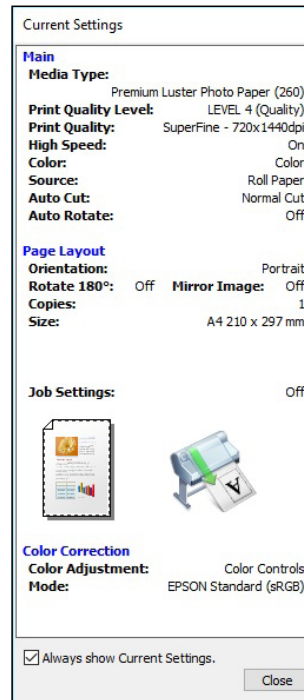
Current Settings

Main
Media Type: Premium Luster Photo Paper (260)
Print Quality Level: LEVEL 4 (Quality)
Print Quality: SuperFine - 720x1440dpi
High Speed: On
Color: Color
Source: Roll Paper
Auto Cut: Normal Cut
Auto Rotate: Off

Page Layout
Orientation: Portrait
Rotate 180°: Off Mirror Image: Off
Copies: 1
Size: A4 210 x 297 mm

Job Settings: Off

Color Correction
Color Adjustment: Color Controls
Mode: EPSON Standard (sRGB)

Always show Current Settings.

Close